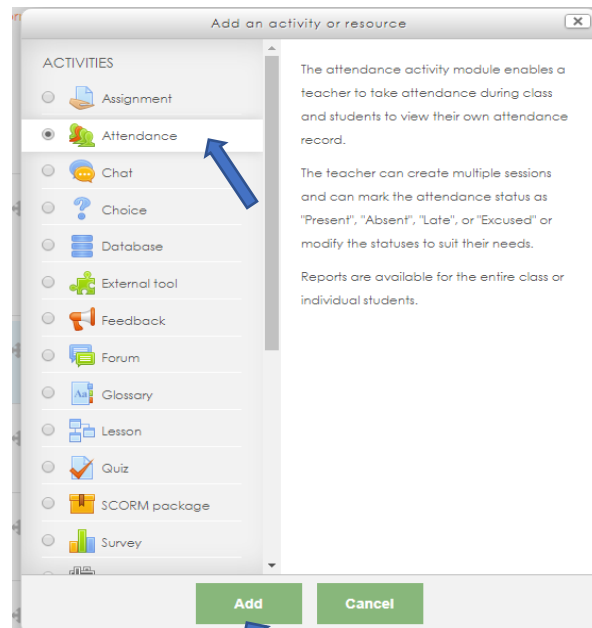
Add an activity or resource

ACTIVITIES

Assignment
Attendance
Chat
Choice
Database
External tool
Feedback
Forum
Glossary
Lesson
Quiz
SCORM package
Survey

The attendance activity module enables a teacher to take attendance during class and students to view their own attendance record.

The teacher can create multiple sessions and can mark the attendance status as "Present", "Absent", "Late", or "Excused" or modify the statuses to suit their needs.

Reports are available for the entire class or individual students.

Add
Cancel